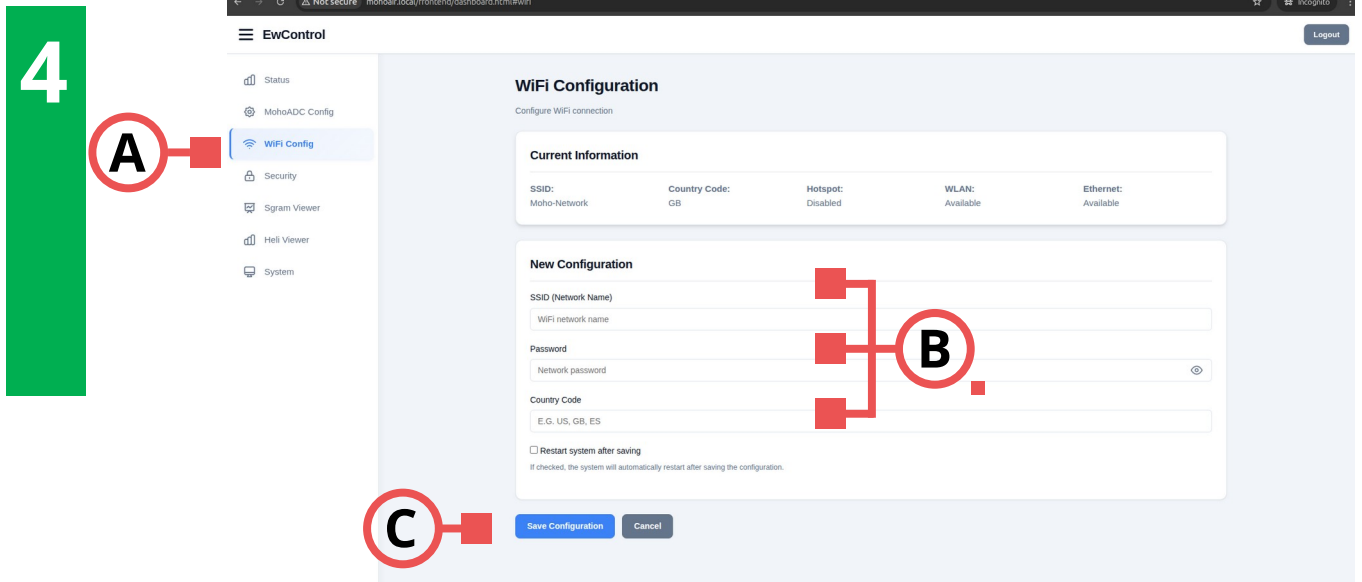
4

Not secure mohoair.local/frontend/dashboard.html#wifi

Incognito

EwControl

Logout

Status

MohoADC Config

WiFi Config

Security

Sgram Viewer

Heli Viewer

System

A

WiFi Configuration

Configure WiFi connection

Current Information

| SSID: | Country Code: | Hotspot: | WLAN: | Ethernet: |
|---|---|---|---|---|
| Moho-Network | GB | Disabled | Available | Available |

New Configuration

SSID (Network Name)

WiFi network name

Password

Network password

Country Code

E.G. US, GB, ES

B

Restart system after saving

If checked, the system will automatically restart after saving the configuration.

C

Save Configuration

Cancel